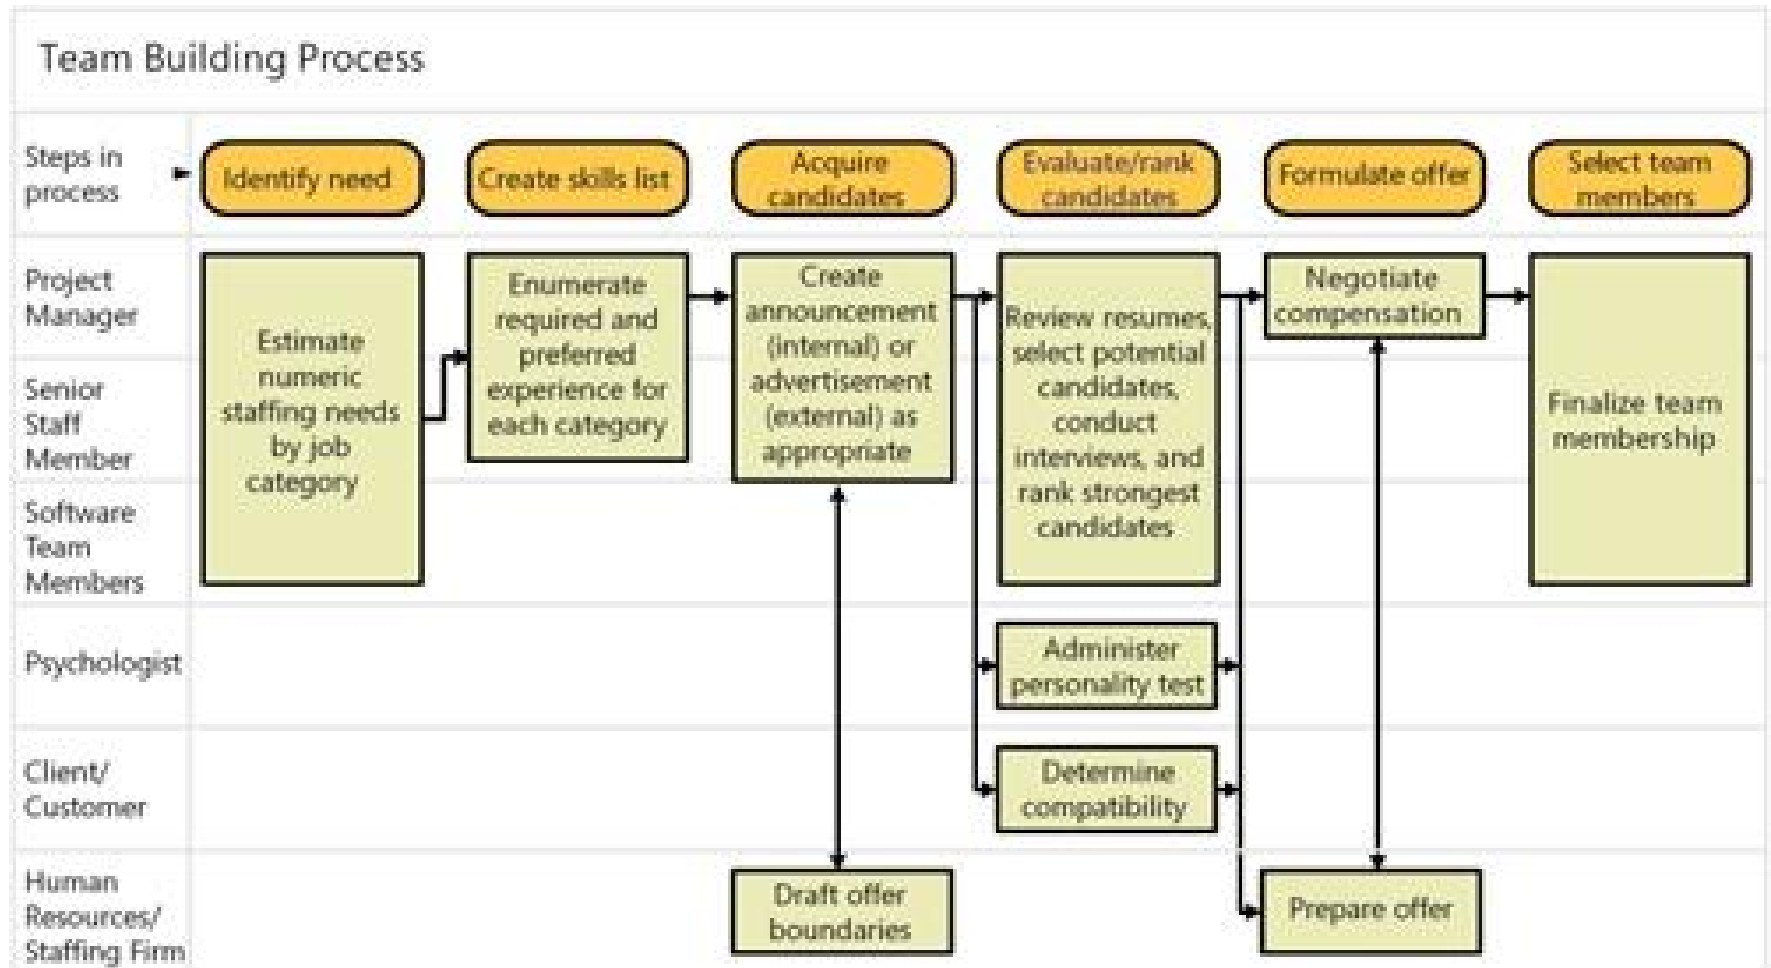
Team Building Process

Steps in process

Identify need

Create skills list

Acquire candidates

Evaluate/rank candidates

Formulate offer

Select team members

Project Manager

Senior Staff Member

Software Team Members

Psychologist

Client/ Customer

Human Resources/ Staffing Firm

Estimate numeric staffing needs by job category

Enumerate required and preferred experience for each category

Create announcement (internal) or advertisement (external) as appropriate

Review resumes, select potential candidates, conduct interviews, and rank strongest candidates

Negotiate compensation

Finalize team membership

Administer personality test

Determine compatibility

Draft offer boundaries

Prepare offer